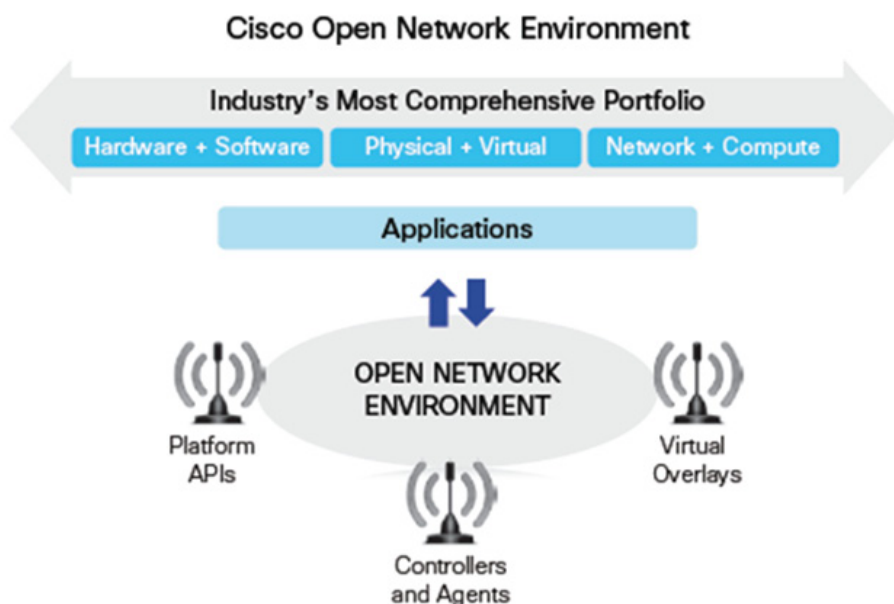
Cisco Open Network Environment

Industry's Most Comprehensive Portfolio

Hardware + Software

Physical + Virtual

Network + Compute

Applications

OPEN NETWORK ENVIRONMENT

Platform APIs

Virtual Overlays

Controllers and Agents